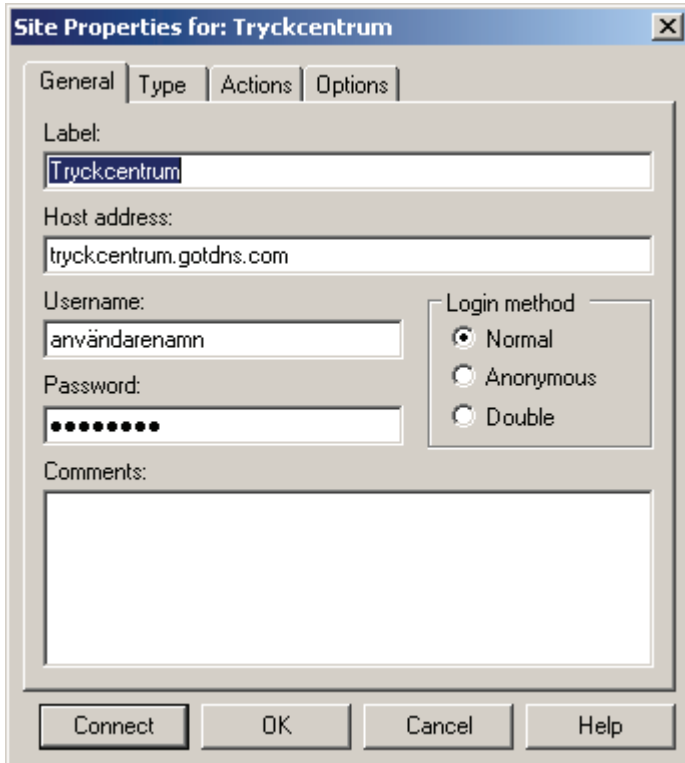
Site Properties for: Tryckcentrum

General | Type | Actions | Options

Label:
Tryckcentrum

Host address:
tryckcentrum.gotdns.com

Username:
användarenamn

Password:
••••••••

Login method
Normal
Anonymous
Double

Comments:

Connect | OK | Cancel | Help